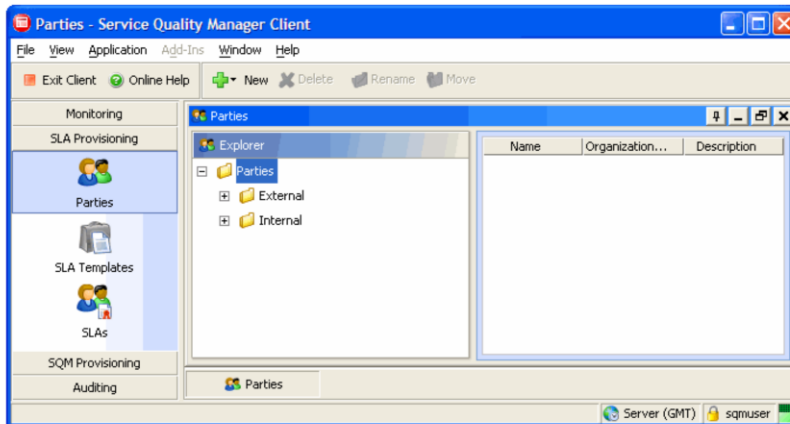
Parties - Service Quality Manager Client

File View Application Add-Ins Window Help

Exit Client Online Help New Delete Rename Move

Monitoring
SLA Provisioning
Parties
SLA Templates
SLAs
SQM Provisioning
Auditing

Parties

Explorer

Parties
External
Internal

| Name | Organization... | Description |
|---|---|---|

Parties

Server (GMT) sqmuser